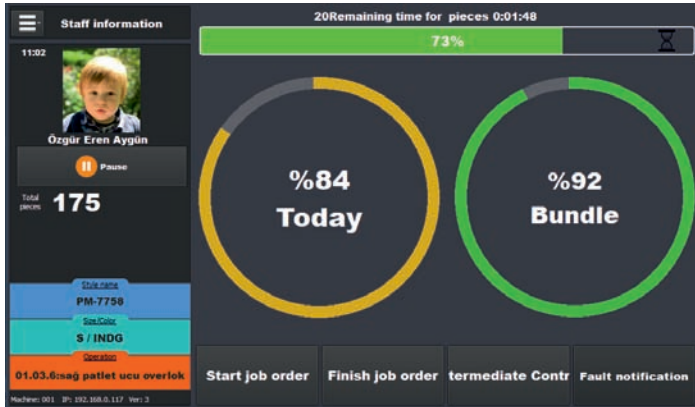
Staff information

11:02

Özgür Eren Aygün

Pause

Total pieces 175

Style name
PM-7758

Size/Color
S / INDG

Operation
01.03.6:sağ patlet ucu overlok

Machine: 001 IP: 192.168.0.117 Ver: 3

20Remaining time for pieces 0:01:48

73%

%84
Today

%92
Bundle

Start job order

Finish job order

termediate Contr

Fault notification